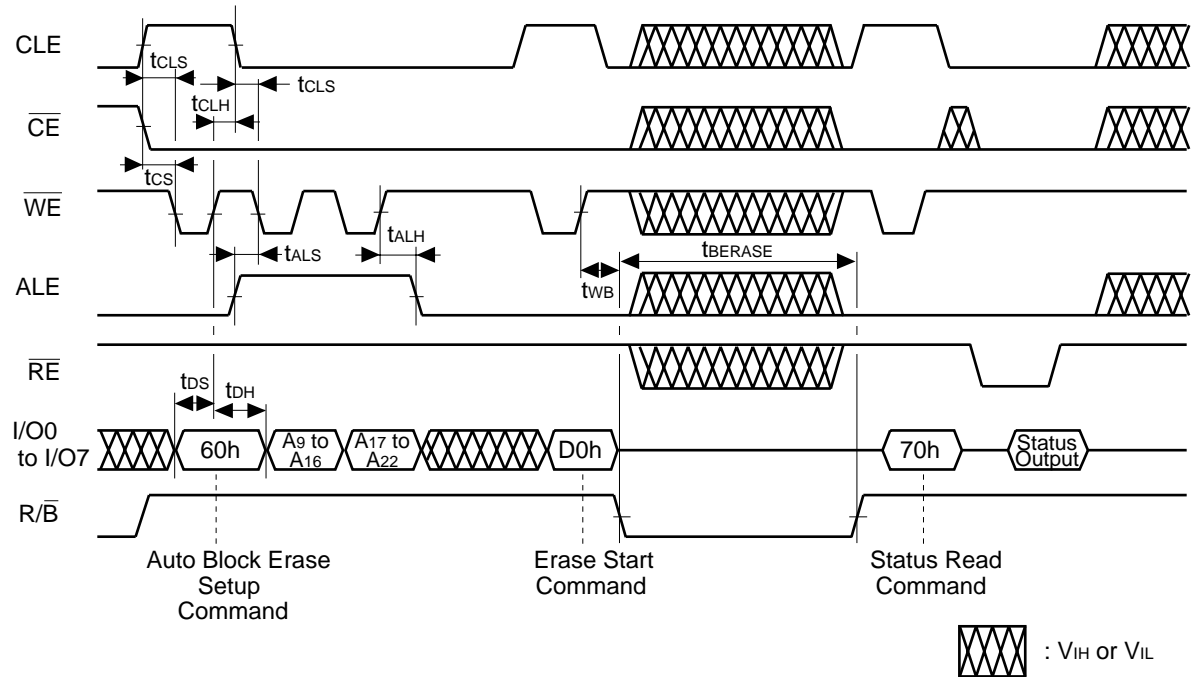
CLE

$t_{CLS}$

$t_{CLH}$

$t_{CLS}$

$\overline{CE}$

$t_{CS}$

$\overline{WE}$

$t_{ALS}$

$t_{ALH}$

$t_{BERASE}$

ALE

$t_{WB}$

$\overline{RE}$

$t_{DS}$

$t_{DH}$

I/O0 to I/O7

60h

$A_9$ to $A_{16}$

$A_{17}$ to $A_{22}$

D0h

70h

Status Output

R/$\overline{B}$

Auto Block Erase Setup Command

Erase Start Command

Status Read Command

: $V_{IH}$ or $V_{IL}$